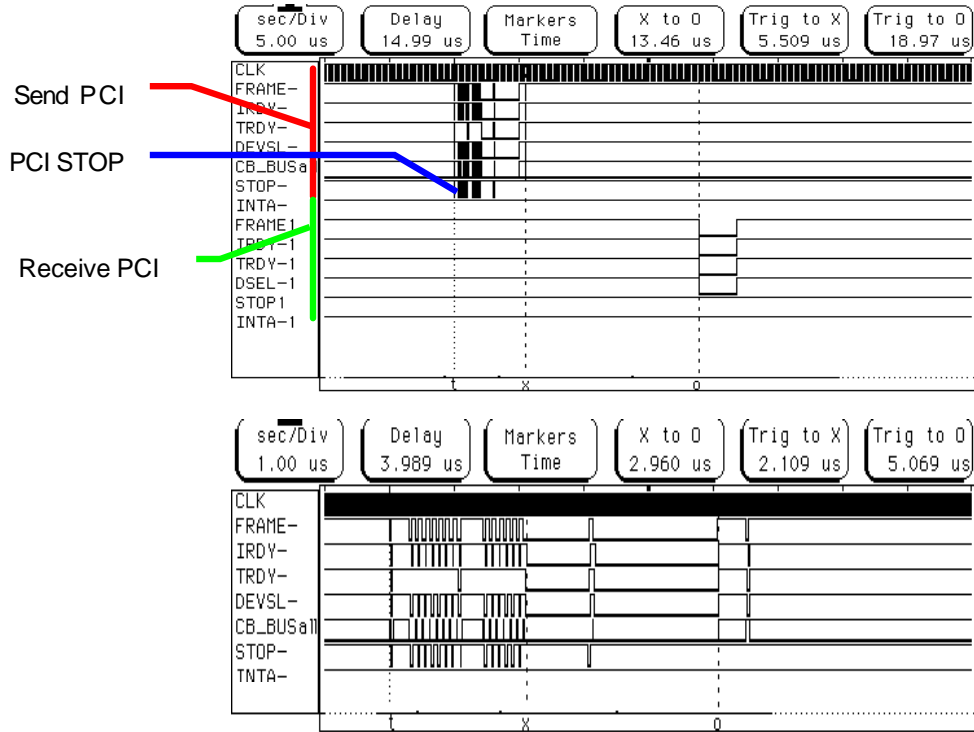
sec/Div 5.00 us
Delay 14.99 us
Markers Time
X to O 13.46 us
Trig to X 5.509 us
Trig to O 18.97 us

Send PCI
PCI STOP
Receive PCI

CLK
FRAME-
IRDY-
TRDY-
DEVSL-
CB_BUSa
STOP-
INTA-
FRAME1
TRDY-1
TRDY-1
DSEL-1
STOP1
INTA-1

t x o

sec/Div 1.00 us
Delay 3.989 us
Markers Time
X to O 2.960 us
Trig to X 2.109 us
Trig to O 5.069 us

CLK
FRAME-
IRDY-
TRDY-
DEVSL-
CB_BUSall
STOP-
TNTA-

t x o